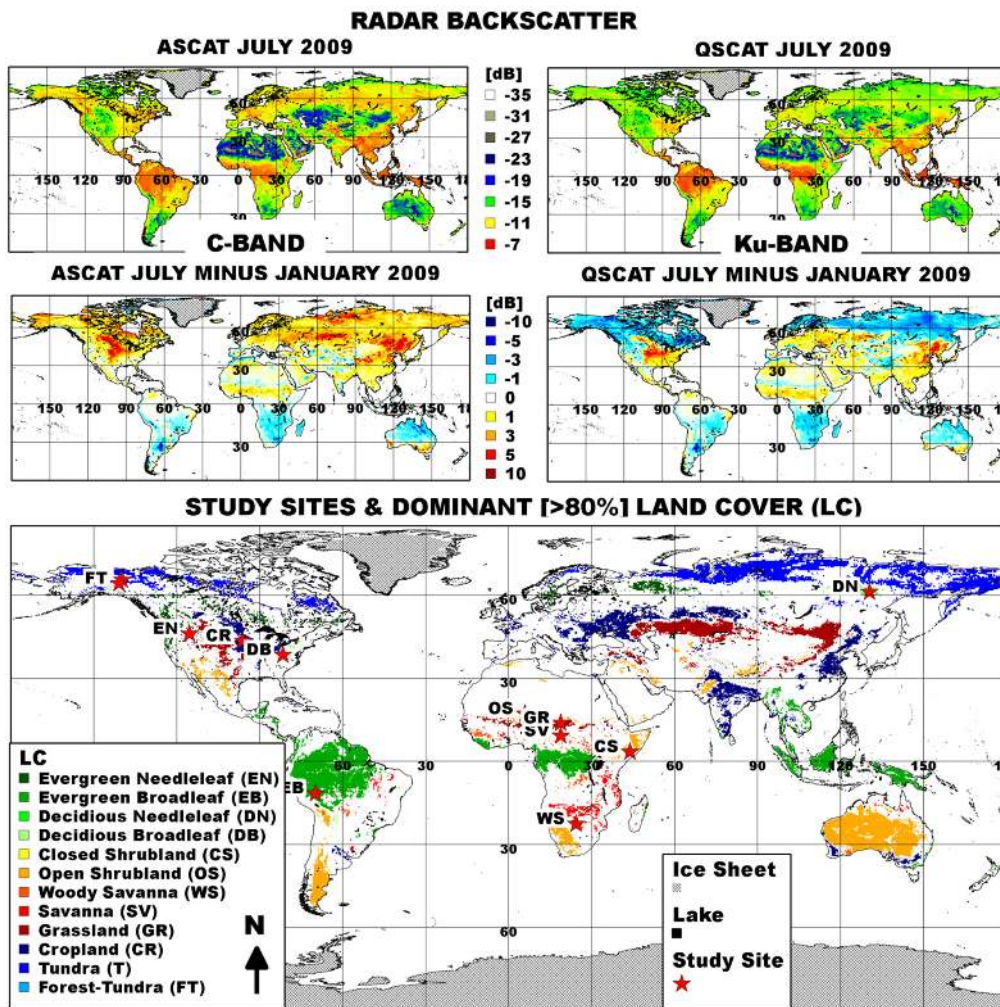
RADAR BACKSCATTER

ASCAT JULY 2009

60
30
150 120 90 60 30 0 30 60 90 120 150 18
30

C-BAND

[dB]
-35
-31
-27
-23
-19
-15
-11
-7

QSCAT JULY 2009

60
30
150 120 90 60 30 0 30 60 90 120 150 1
30

Ku-BAND

ASCAT JULY MINUS JANUARY 2009

30
150 120 90 60 30 0 30 60 90 120 150 1
30

[dB]
-10
-5
-3
-1
0
1
3
5
10

QSCAT JULY MINUS JANUARY 2009

30
150 120 90 60 30 0 30 60 90 120 150 1
30

STUDY SITES & DOMINANT [>80%] LAND COVER (LC)

FT
EN
CR
DB
DN
60
30
OS
GR
SV
CS
EB
WS
60 30 0 30 60 90 120 150
30
60

LC
Evergreen Needleleaf (EN)
Evergreen Broadleaf (EB)
Decidious Needleleaf (DN)
Decidious Broadleaf (DB)
Closed Shrubland (CS)
Open Shrubland (OS)
Woody Savanna (WS)
Savanna (SV)
Grassland (GR)
Cropland (CR)
Tundra (T)
Forest-Tundra (FT)

N

Ice Sheet
Lake
Study Site